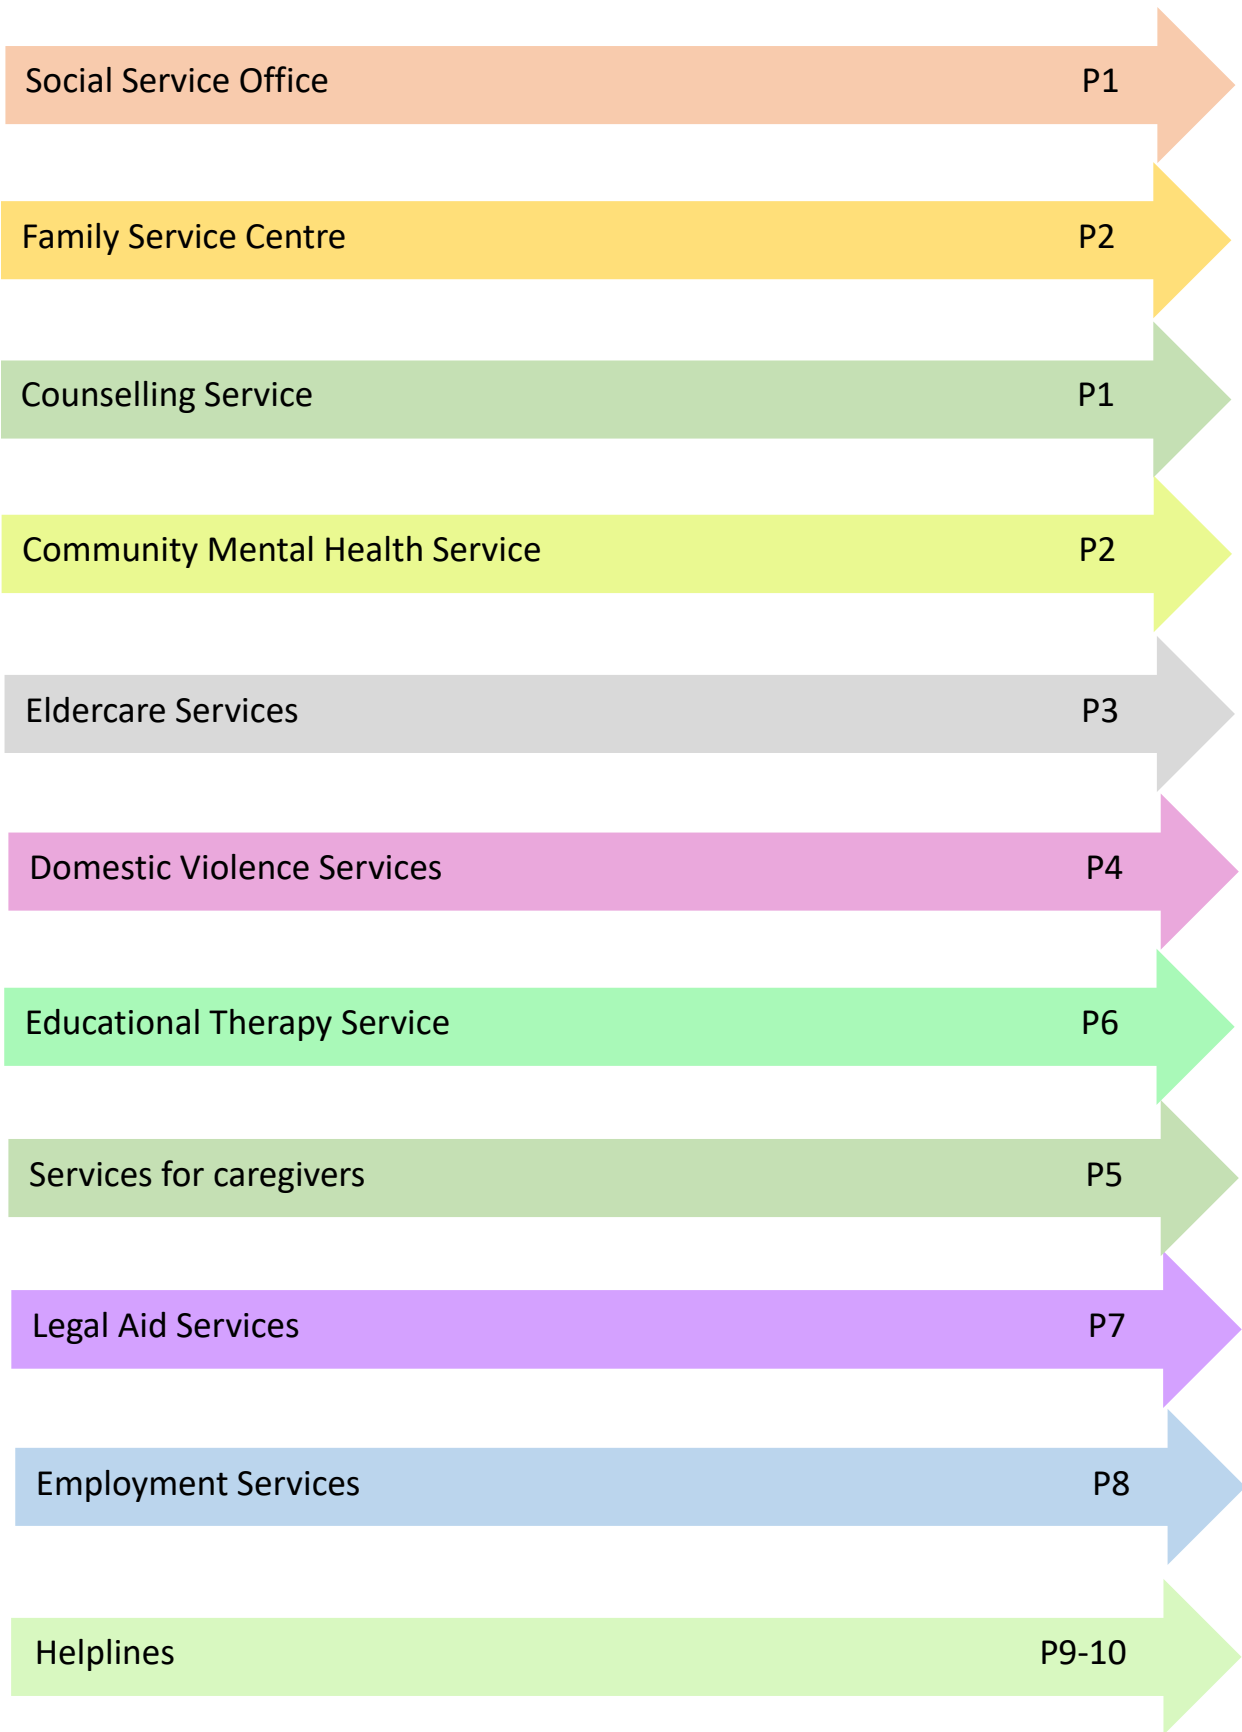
Social Service Office P1

Family Service Centre P2

Counselling Service P1

Community Mental Health Service P2

Eldercare Services P3

Domestic Violence Services P4

Educational Therapy Service P6

Services for caregivers P5

Legal Aid Services P7

Employment Services P8

Helplines P9-10